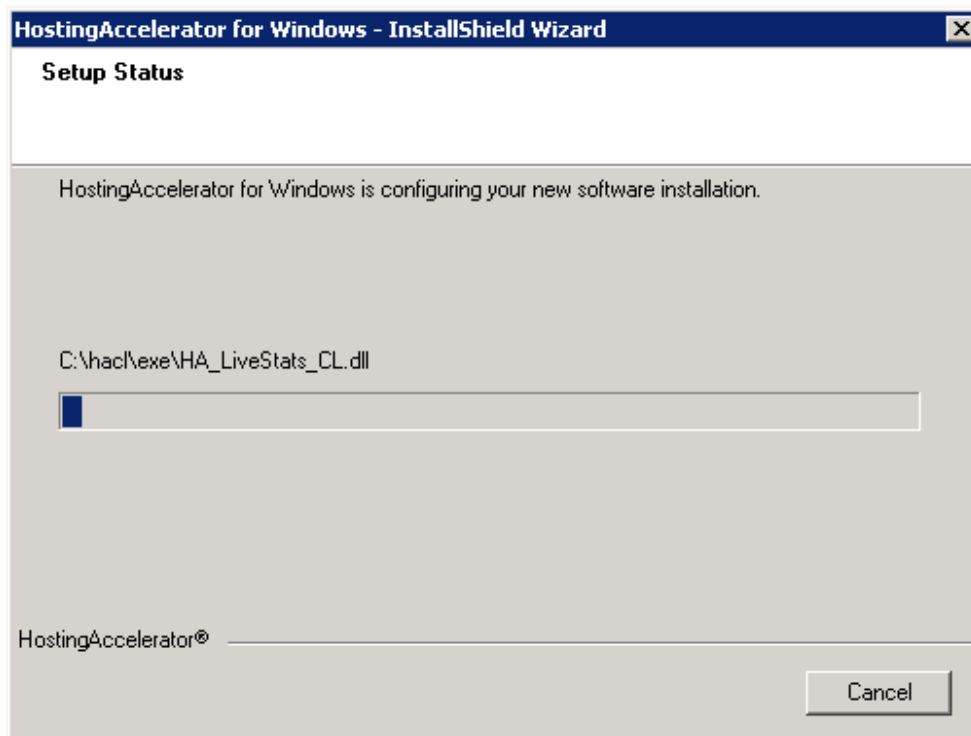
HostingAccelerator for Windows - InstallShield Wizard

Setup Status

HostingAccelerator for Windows is configuring your new software installation.

C:\hacl\exe\HA_LiveStats_CL.dll

HostingAccelerator®

Cancel